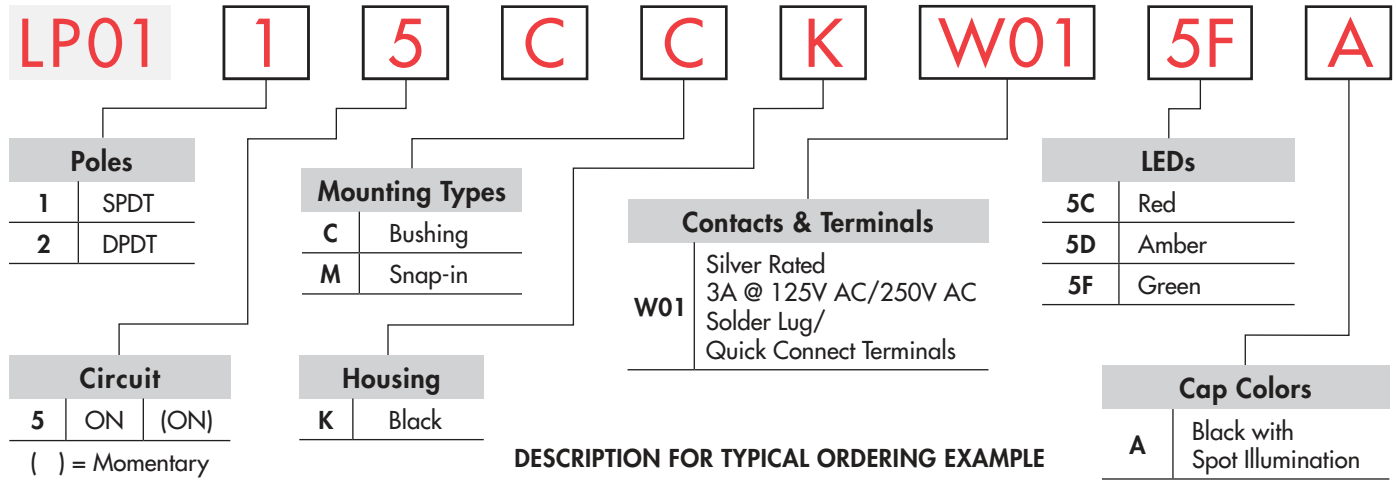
LP01 1 5 C C K W01 5F A

Poles

| 1 | SPDT |
|---|---|
| 2 | DPDT |

Mounting Types

| C | Bushing |
|---|---|
| M | Snap-in |

Contacts & Terminals

| W01 | Silver Rated 3A @ 125V AC/250V AC Solder Lug/ Quick Connect Terminals |
|---|---|

LEDs

| 5C | Red |
|---|---|
| 5D | Amber |
| 5F | Green |

Circuit

| 5 | ON | (ON) |
|---|---|---|

( ) = Momentary

Housing

| K | Black |
|---|---|

Cap Colors

| A | Black with Spot Illumination |
|---|---|

DESCRIPTION FOR TYPICAL ORDERING EXAMPLE